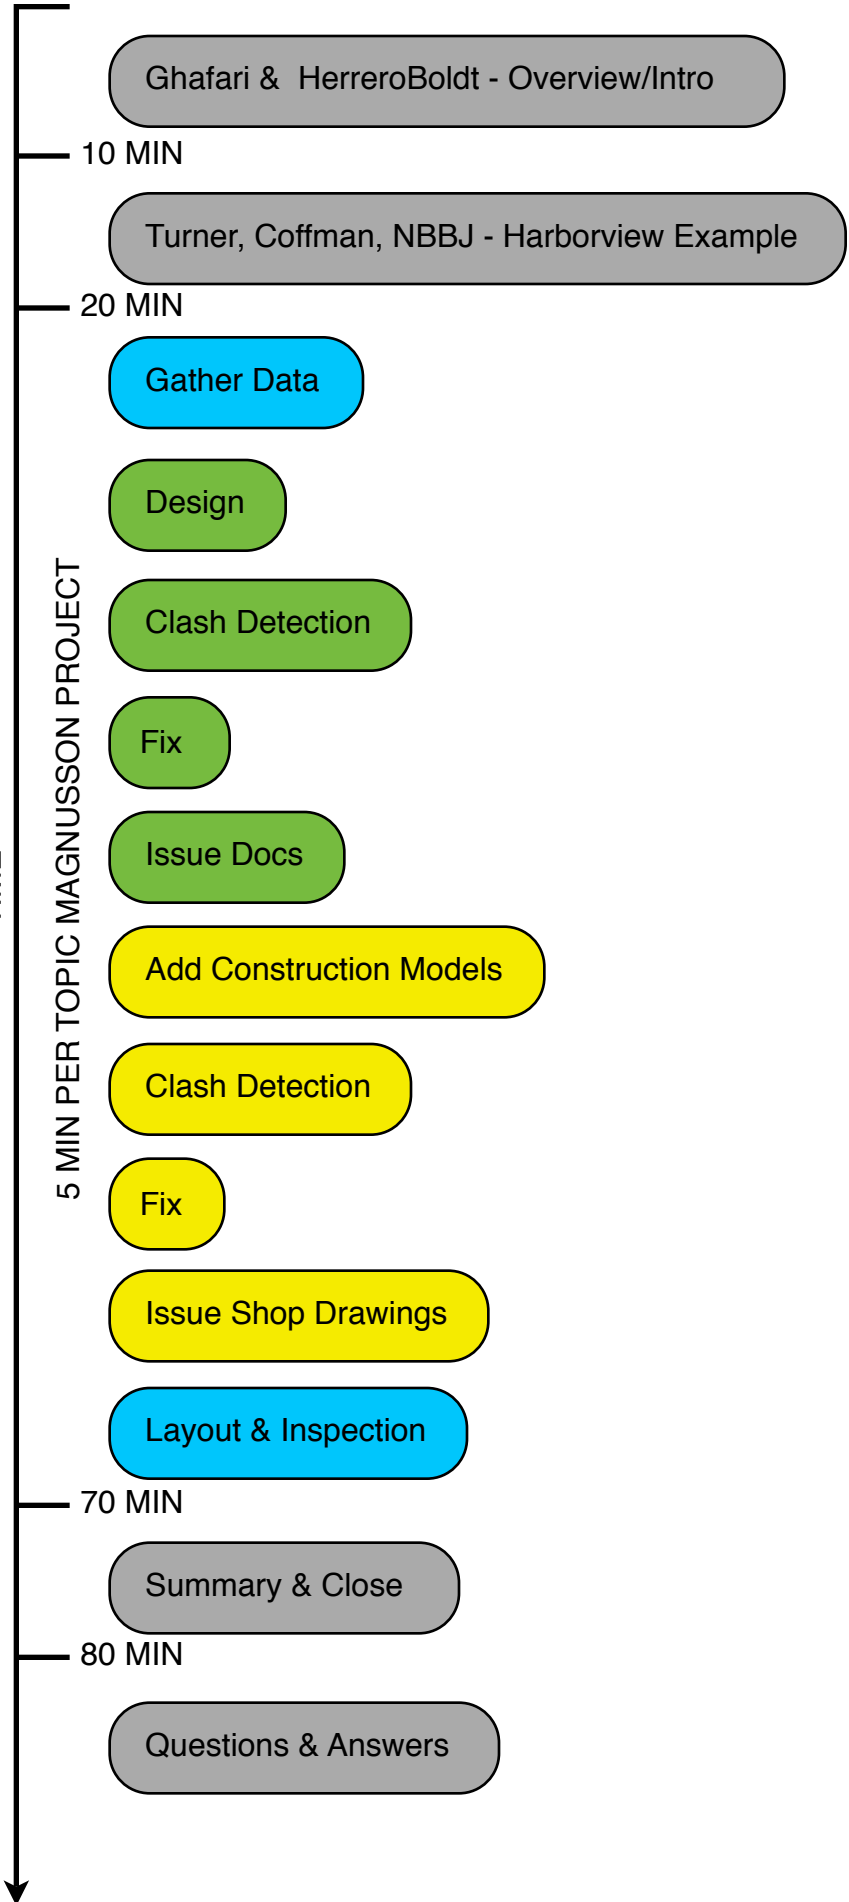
Ghafari & HerreroBoldt - Overview/Intro

10 MIN

Turner, Coffman, NBBJ - Harborview Example

20 MIN

5 MIN PER TOPIC MAGNUSSON PROJECT

Gather Data

Design

Clash Detection

Fix

Issue Docs

Add Construction Models

Clash Detection

Fix

Issue Shop Drawings

Layout & Inspection

70 MIN

Summary & Close

80 MIN

Questions & Answers

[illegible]